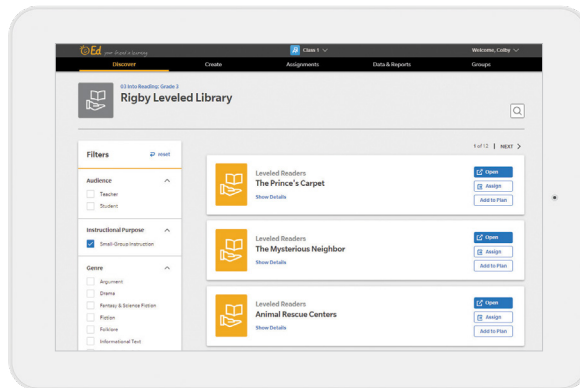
Ed Your Friend in Learning

Class 1

Welcome, Colby

Discover

Create

Assignments

Data & Reports

Groups

Into Reading: Grade 3

Rigby Leveled Library

1 of 12 | NEXT

Filters

reset

Audience

Teacher

Student

Instructional Purpose

Small-Group Instruction

Genre

Argument

Drama

Fantasy & Science Fiction

Fiction

Folklore

Informational Text

Leveled Readers

The Prince's Carpet

Show Details

Open

Assign

Add to Plan

Leveled Readers

The Mysterious Neighbor

Show Details

Open

Assign

Add to Plan

Leveled Readers

Animal Rescue Centers

Show Details

Open

Assign

Add to Plan